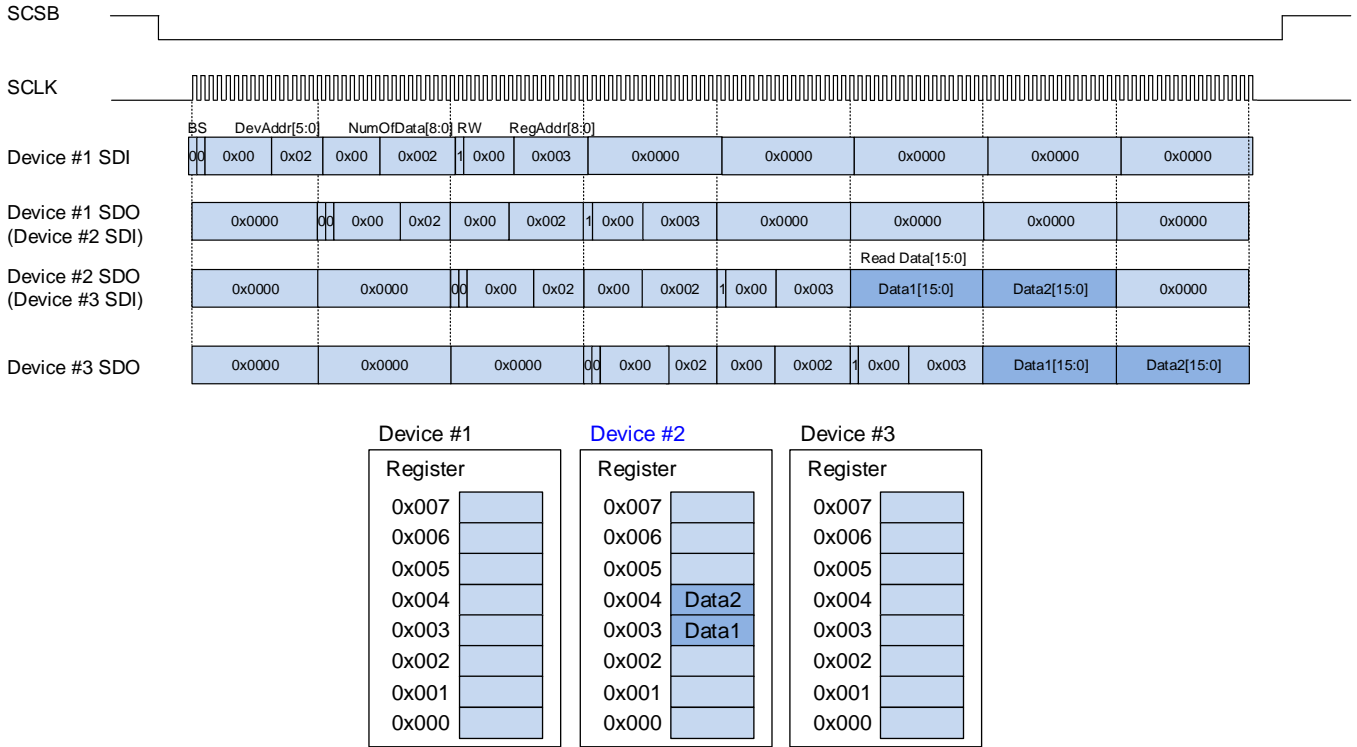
SCSB

SCLK

BS DevAddr[5:0] NumOfData[8:0] RW RegAddr[8:0]

Device #1 SDI 0 0 0x00 0x02 0x00 0x002 1 0x00 0x003 0x0000 0x0000 0x0000 0x0000 0x0000

Device #1 SDO (Device #2 SDI) 0x0000 0 0 0x00 0x02 0x00 0x002 1 0x00 0x003 0x0000 0x0000 0x0000 0x0000

Read Data[15:0]

Device #2 SDO (Device #3 SDI) 0x0000 0x0000 0 0 0x00 0x02 0x00 0x002 1 0x00 0x003 Data1[15:0] Data2[15:0] 0x0000

Device #3 SDO 0x0000 0x0000 0x0000 0 0 0x00 0x02 0x00 0x002 1 0x00 0x003 Data1[15:0] Data2[15:0]

Device #1
Register
0x007
0x006
0x005
0x004
0x003
0x002
0x001
0x000

Device #2
Register
0x007
0x006
0x005
0x004 Data2
0x003 Data1
0x002
0x001
0x000

Device #3
Register
0x007
0x006
0x005
0x004
0x003
0x002
0x001
0x000